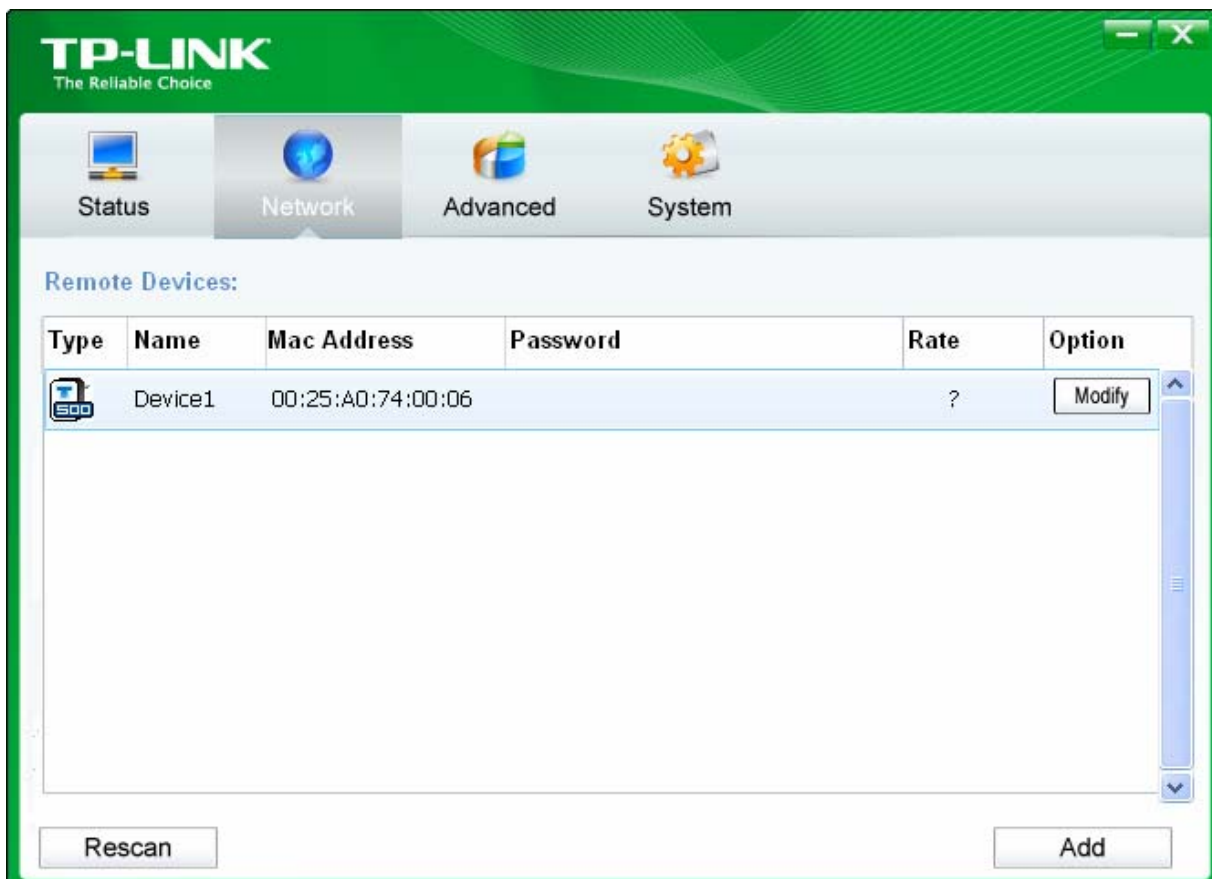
TP-LINK
The Reliable Choice

Status
Network
Advanced
System

Remote Devices:

| Type | Name | Mac Address | Password | Rate | Option |
|---|---|---|---|---|---|
| 500 | Device1 | 00:25:A0:74:00:06 | | ? | Modify |

Rescan
Add